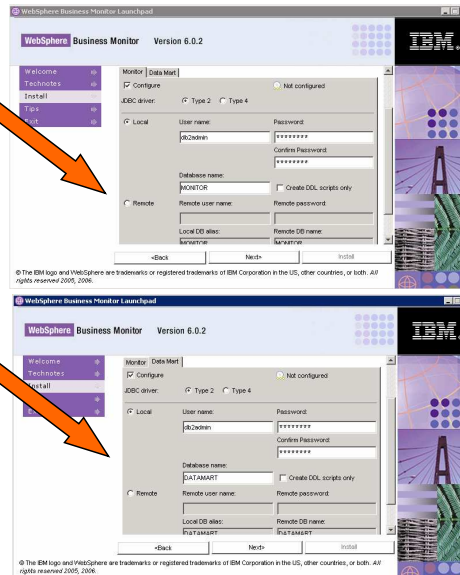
WebSphere Business Monitor Launchpad

WebSphere Business Monitor Version 6.0.2

IBM.

Welcome
Technotes
Install
Tips
Exit

Monitor | Data Mart

Configure
Not configured

JDBC driver: Type 2 Type 4

Local
User name: db2admin
Password: ********
Confirm Password: ********
Database name: MONITOR
Create DDL scripts only

Remote
Remote user name:
Remote password:
Local DB alias: MONITOR
Remote DB name: MONITOR

<Back Next> Install

© The IBM logo and WebSphere are trademarks or registered trademarks of IBM Corporation in the US, other countries, or both. All rights reserved 2005, 2006.

WebSphere Business Monitor Launchpad

WebSphere Business Monitor Version 6.0.2

IBM.

Welcome
Technotes
Install

Monitor | Data Mart

Configure
Not configured

JDBC driver: Type 2 Type 4

Local
User name: db2admin
Password: ********
Confirm Password: ********
Database name: DATAMART
Create DDL scripts only

Remote
Remote user name:
Remote password:
Local DB alias: DATAMART
Remote DB name: DATAMART

<Back Next> Install

© The IBM logo and WebSphere are trademarks or registered trademarks of IBM Corporation in the US, other countries, or both. All rights reserved 2005, 2006.